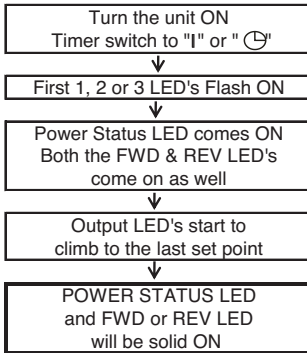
Turn the unit ON
Timer switch to "I" or " ◷"

First 1, 2 or 3 LED's Flash ON

Power Status LED comes ON
Both the FWD & REV LED's come on as well

Output LED's start to climb to the last set point

POWER STATUS LED
and FWD or REV LED
will be solid ON